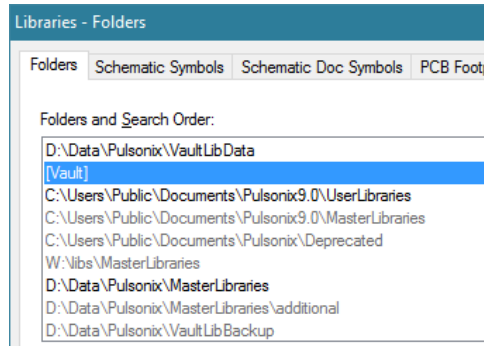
Libraries - Folders

Folders | Schematic Symbols | Schematic Doc Symbols | PCB Footp

Folders and Search Order:

D:\Data\Pulsonix\VaultLibData
[Vault]
C:\Users\Public\Documents\Pulsonix9.0\UserLibraries
C:\Users\Public\Documents\Pulsonix9.0\MasterLibraries
C:\Users\Public\Documents\Pulsonix\Deprecated
W:\libs\MasterLibraries
D:\Data\Pulsonix\MasterLibraries
D:\Data\Pulsonix\MasterLibraries\additional
D:\Data\Pulsonix\VaultLibBackup